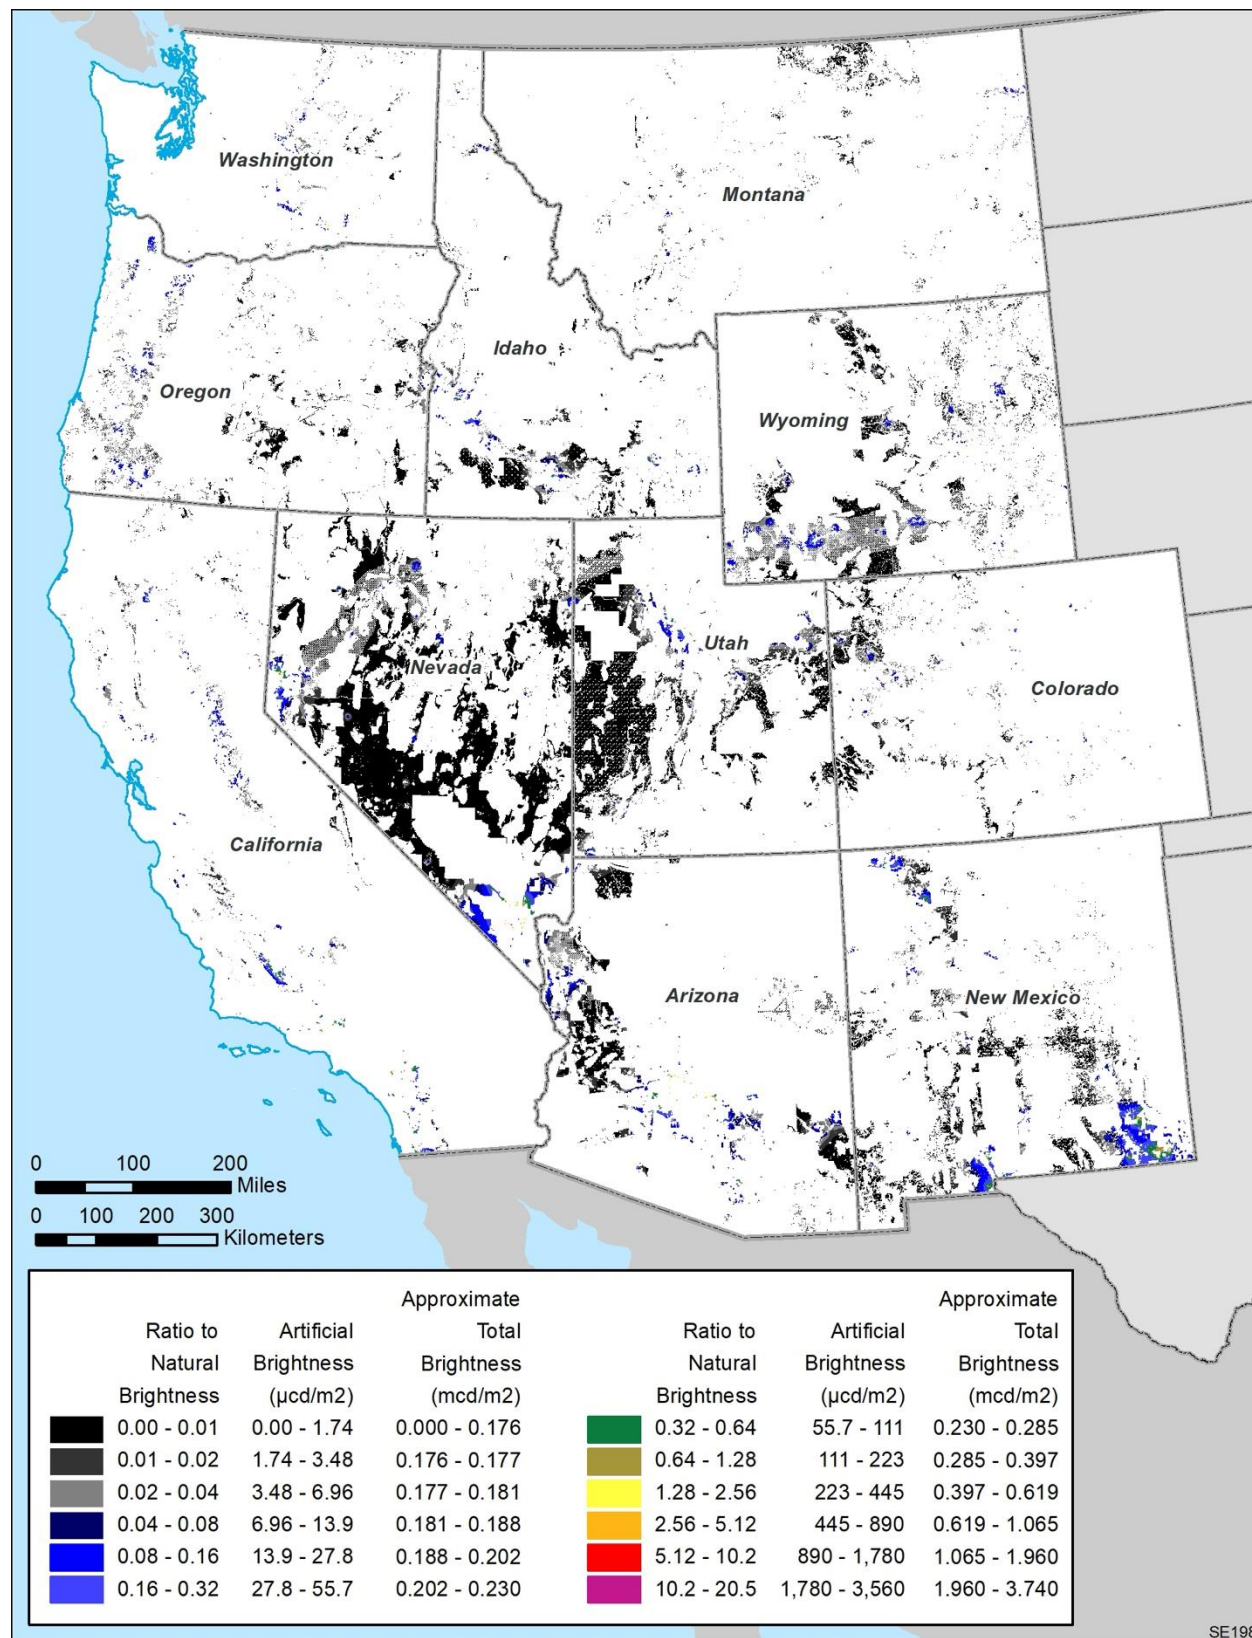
Washington
Montana
Idaho
Oregon
Wyoming
Nevada
Utah
Colorado
California
Arizona
New Mexico

0 100 200 Miles
0 100 200 300 Kilometers

| Ratio to Natural Brightness | Artificial Brightness (μcd/m2) | Approximate Total Brightness (mcd/m2) |
|---|---|---|
| 0.00 - 0.01 | 0.00 - 1.74 | 0.000 - 0.176 |
| 0.01 - 0.02 | 1.74 - 3.48 | 0.176 - 0.177 |
| 0.02 - 0.04 | 3.48 - 6.96 | 0.177 - 0.181 |
| 0.04 - 0.08 | 6.96 - 13.9 | 0.181 - 0.188 |
| 0.08 - 0.16 | 13.9 - 27.8 | 0.188 - 0.202 |
| 0.16 - 0.32 | 27.8 - 55.7 | 0.202 - 0.230 |

| Ratio to Natural Brightness | Artificial Brightness (μcd/m2) | Approximate Total Brightness (mcd/m2) |
|---|---|---|
| 0.32 - 0.64 | 55.7 - 111 | 0.230 - 0.285 |
| 0.64 - 1.28 | 111 - 223 | 0.285 - 0.397 |
| 1.28 - 2.56 | 223 - 445 | 0.397 - 0.619 |
| 2.56 - 5.12 | 445 - 890 | 0.619 - 1.065 |
| 5.12 - 10.2 | 890 - 1,780 | 1.065 - 1.960 |
| 10.2 - 20.5 | 1,780 - 3,560 | 1.960 - 3.740 |

SE19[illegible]